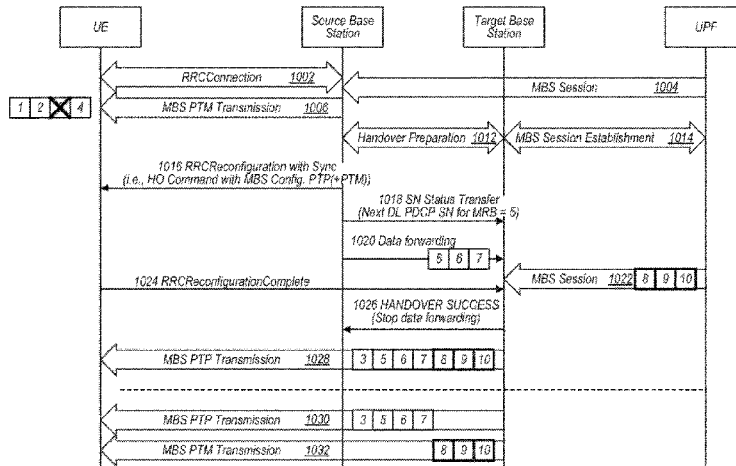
UE

Source Base Station

Target Base Station

UPF

RRCConnection 1002

MBS Session 1004

1 2 4

MBS PTM Transmission 1006

Handover Preparation 1012

MBS Session Establishment 1014

1016 RRCReconfiguration with Sync (i.e., HO Command with MBS Config, PTP(+PTM))

1018 SN Status Transfer (Next DL PDCP SN for MRB = 5)

1020 Data forwarding

5 6 7

1024 RRCReconfigurationComplete

MBS Session 1022 8 9 10

1026 HANDOVER SUCCESS (Stop data forwarding)

MBS PTP Transmission 1028 3 5 6 7 8 9 10

MBS PTP Transmission 1030 3 5 6 7

MBS PTM Transmission 1032 8 9 10